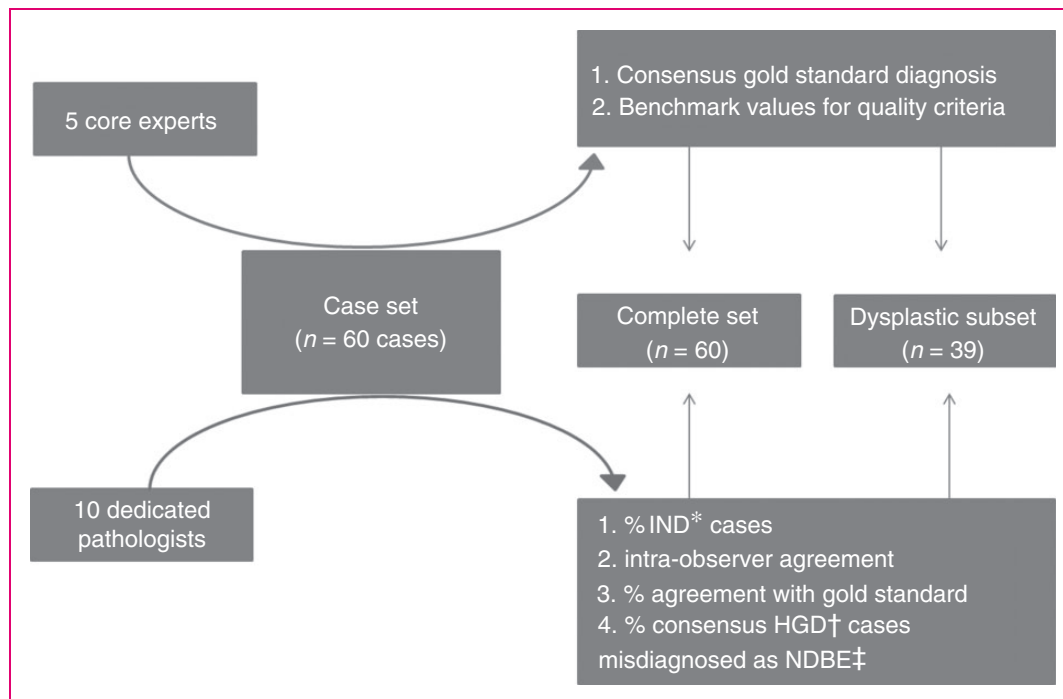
5 core experts

1. Consensus gold standard diagnosis
2. Benchmark values for quality criteria

Case set
($n$ = 60 cases)

Complete set
($n$ = 60)

Dysplastic subset
($n$ = 39)

10 dedicated pathologists

1. % IND* cases
2. intra-observer agreement
3. % agreement with gold standard
4. % consensus HGD† cases misdiagnosed as NDBE‡